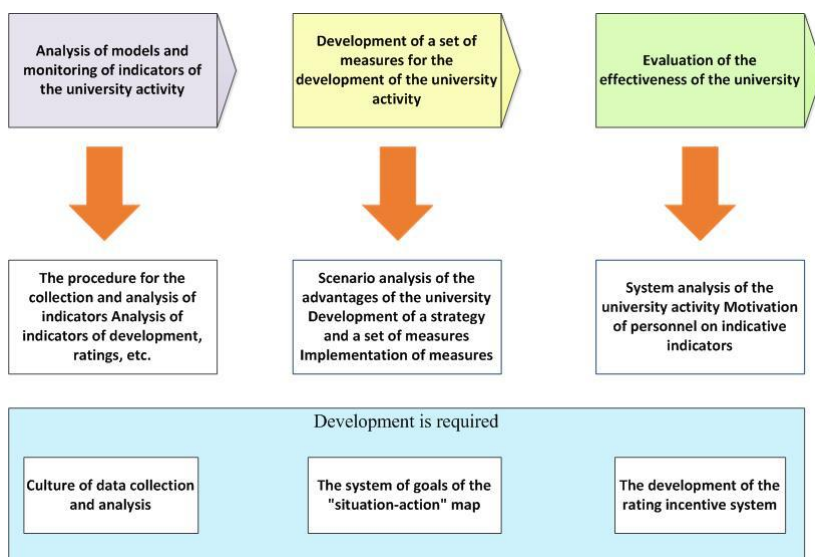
Analysis of models and monitoring of indicators of the university activity

Development of a set of measures for the development of the university activity

Evaluation of the effectiveness of the university

The procedure for the collection and analysis of indicators Analysis of indicators of development, ratings, etc.

Scenario analysis of the advantages of the university Development of a strategy and a set of measures Implementation of measures

System analysis of the university activity Motivation of personnel on indicative indicators

Development is required

Culture of data collection and analysis

The system of goals of the "situation-action" map

The development of the rating incentive system